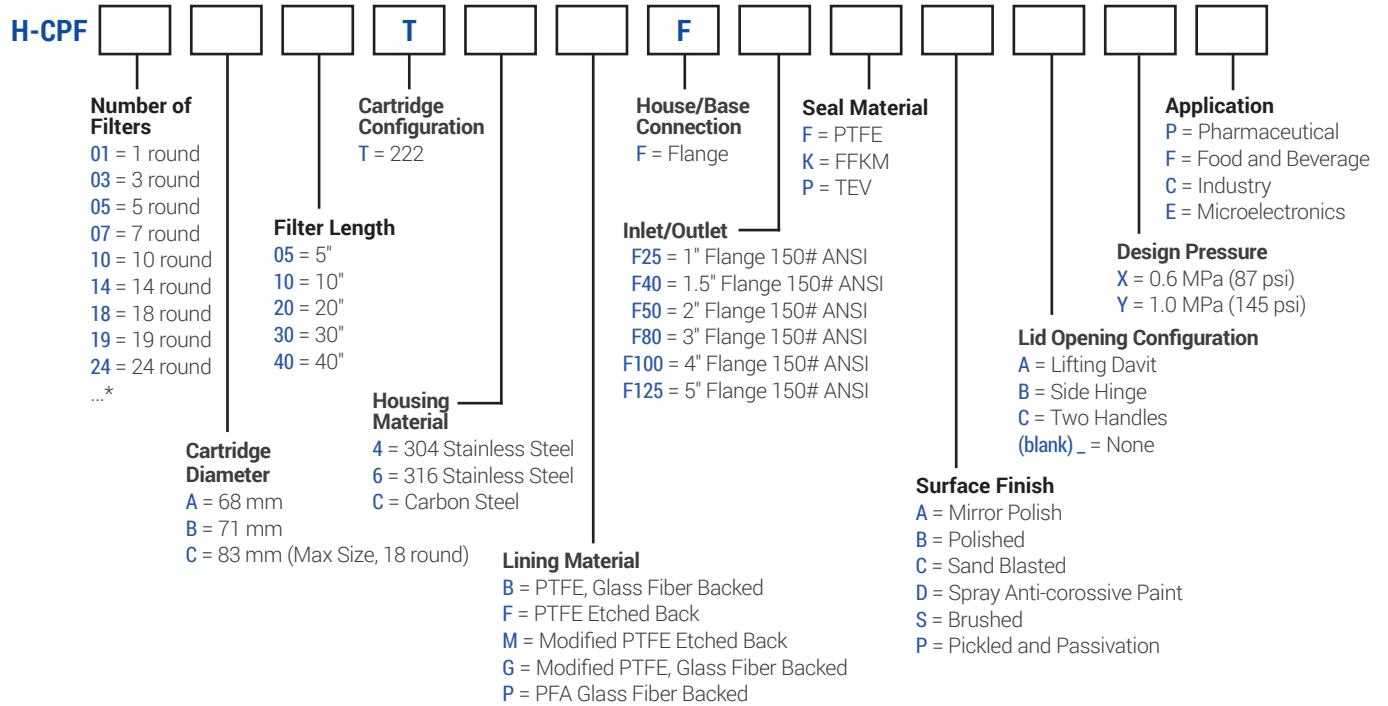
H-CPF T F

Number of Filters
01 = 1 round
03 = 3 round
05 = 5 round
07 = 7 round
10 = 10 round
14 = 14 round
18 = 18 round
19 = 19 round
24 = 24 round
...*

Cartridge Diameter
A = 68 mm
B = 71 mm
C = 83 mm (Max Size, 18 round)

Filter Length
05 = 5"
10 = 10"
20 = 20"
30 = 30"
40 = 40"

Cartridge Configuration
T = 222

Housing Material
4 = 304 Stainless Steel
6 = 316 Stainless Steel
C = Carbon Steel

Lining Material
B = PTFE, Glass Fiber Backed
F = PTFE Etched Back
M = Modified PTFE Etched Back
G = Modified PTFE, Glass Fiber Backed
P = PFA Glass Fiber Backed

House/Base Connection
F = Flange

Inlet/Outlet
F25 = 1" Flange 150# ANSI
F40 = 1.5" Flange 150# ANSI
F50 = 2" Flange 150# ANSI
F80 = 3" Flange 150# ANSI
F100 = 4" Flange 150# ANSI
F125 = 5" Flange 150# ANSI

Seal Material
F = PTFE
K = FFKM
P = TEV

Surface Finish
A = Mirror Polish
B = Polished
C = Sand Blasted
D = Spray Anti-corossive Paint
S = Brushed
P = Pickled and Passivation

Lid Opening Configuration
A = Lifting Davit
B = Side Hinge
C = Two Handles
(blank) _ = None

Design Pressure
X = 0.6 MPa (87 psi)
Y = 1.0 MPa (145 psi)

Application
P = Pharmaceutical
F = Food and Beverage
C = Industry
E = Microelectronics